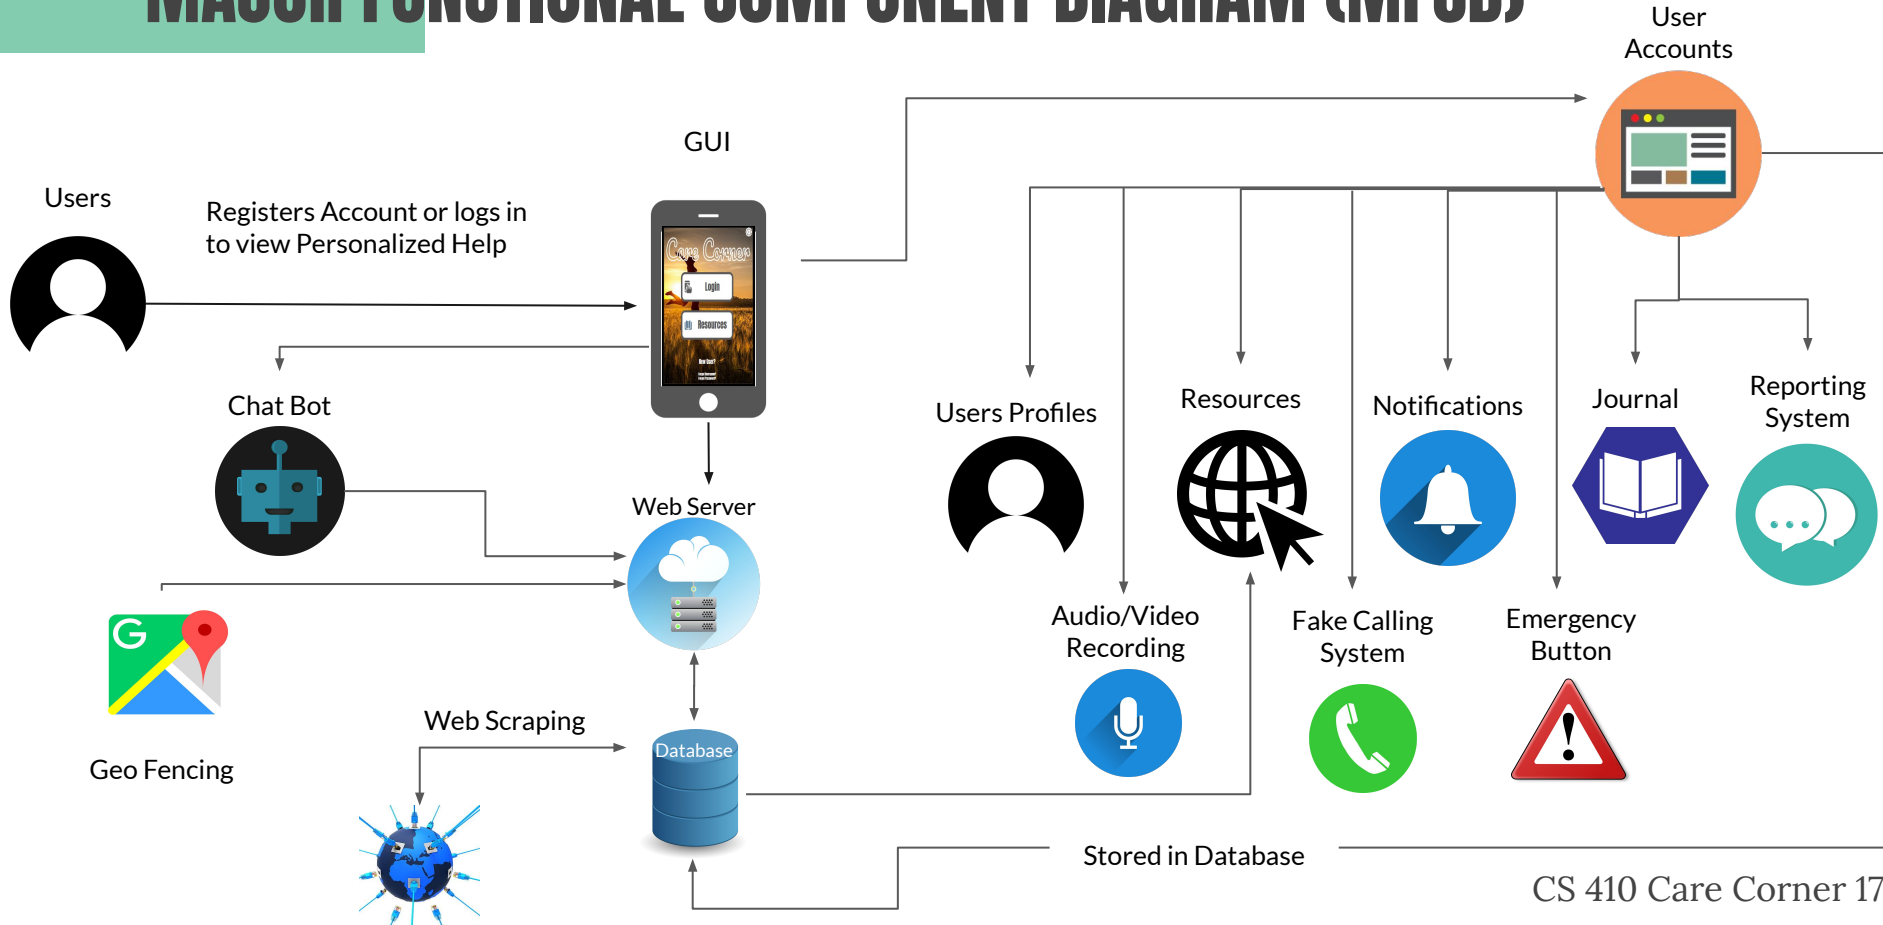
User Accounts

GUI

Users

Registers Account or logs in to view Personalized Help

Care Corner

Login

Resources

Chat Bot

Web Server

Users Profiles

Resources

Notifications

Journal

Reporting System

Audio/Video Recording

Fake Calling System

Emergency Button

Geo Fencing

Web Scraping

Database

Stored in Database

CS 410 Care Corner 17